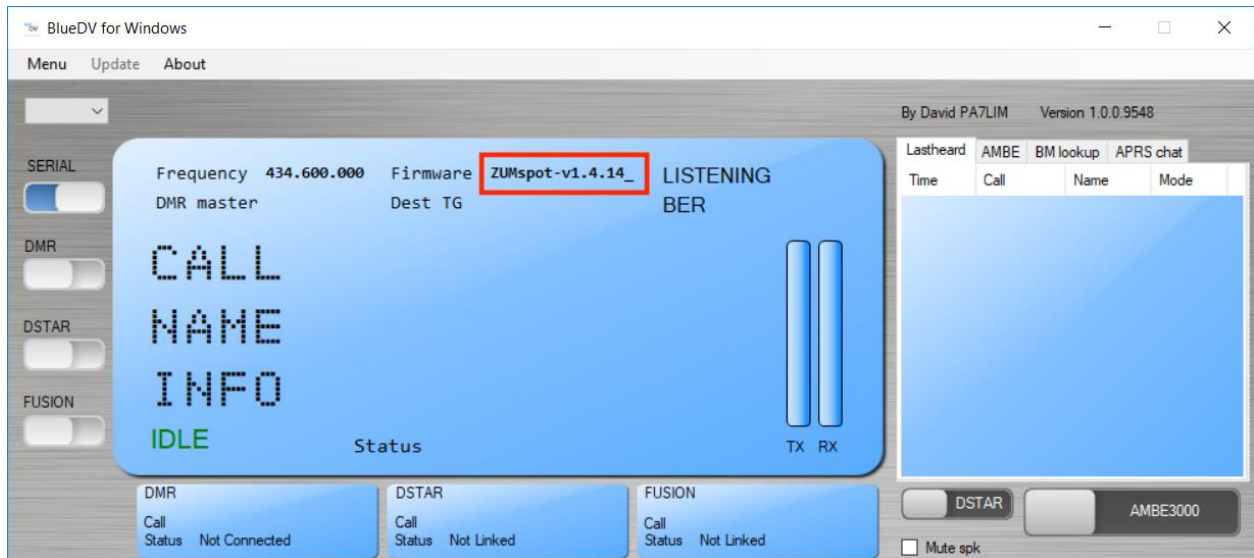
BlueDV for Windows

Menu Update About

By David PA7LIM Version 1.0.0.9548

SERIAL

DMR

DSTAR

FUSION

Frequency 434.600.000 Firmware ZUMspot-v1.4.14_ LISTENING

DMR master Dest TG BER

CALL

NAME

INFO

IDLE Status TX RX

| Lastheard | AMBE | BM lookup | APRS chat |
|---|---|---|---|
| Time | Call | Name | Mode |

DMR
Call
Status Not Connected

DSTAR
Call
Status Not Linked

FUSION
Call
Status Not Linked

DSTAR

AMBE3000

Mute spk